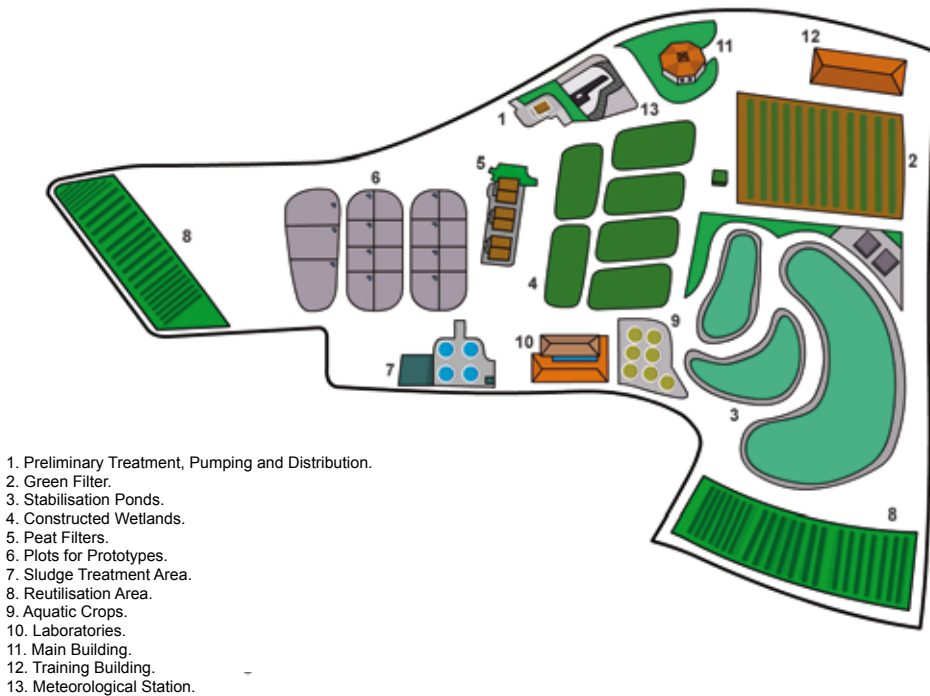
11
12
1
13
2
5
6
8
4
9
10
7
3
8

1. Preliminary Treatment, Pumping and Distribution.
2. Green Filter.
3. Stabilisation Ponds.
4. Constructed Wetlands.
5. Peat Filters.
6. Plots for Prototypes.
7. Sludge Treatment Area.
8. Reutilisation Area.
9. Aquatic Crops.
10. Laboratories.
11. Main Building.
12. Training Building.
13. Meteorological Station.